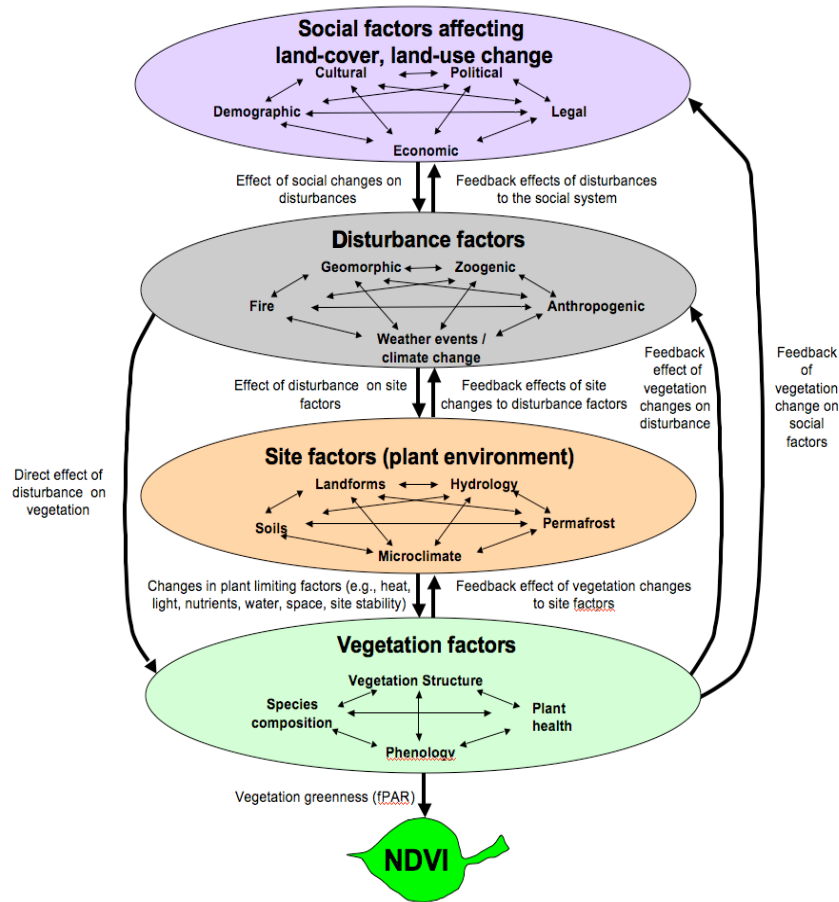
Social factors affecting land-cover, land-use change

Cultural

Political

Demographic

Legal

Economic

Effect of social changes on disturbances

Feedback effects of disturbances to the social system

Disturbance factors

Geomorphic

Zoogenic

Fire

Anthropogenic

Weather events / climate change

Effect of disturbance on site factors

Feedback effects of site changes to disturbance factors

Feedback effect of vegetation changes on disturbance

Feedback of vegetation change on social factors

Direct effect of disturbance on vegetation

Site factors (plant environment)

Landforms

Hydrology

Soils

Permafrost

Microclimate

Changes in plant limiting factors (e.g., heat, light, nutrients, water, space, site stability)

Feedback effect of vegetation changes to site factors

Vegetation factors

Vegetation Structure

Species composition

Plant health

Phenology

Vegetation greenness (fPAR)

NDVI